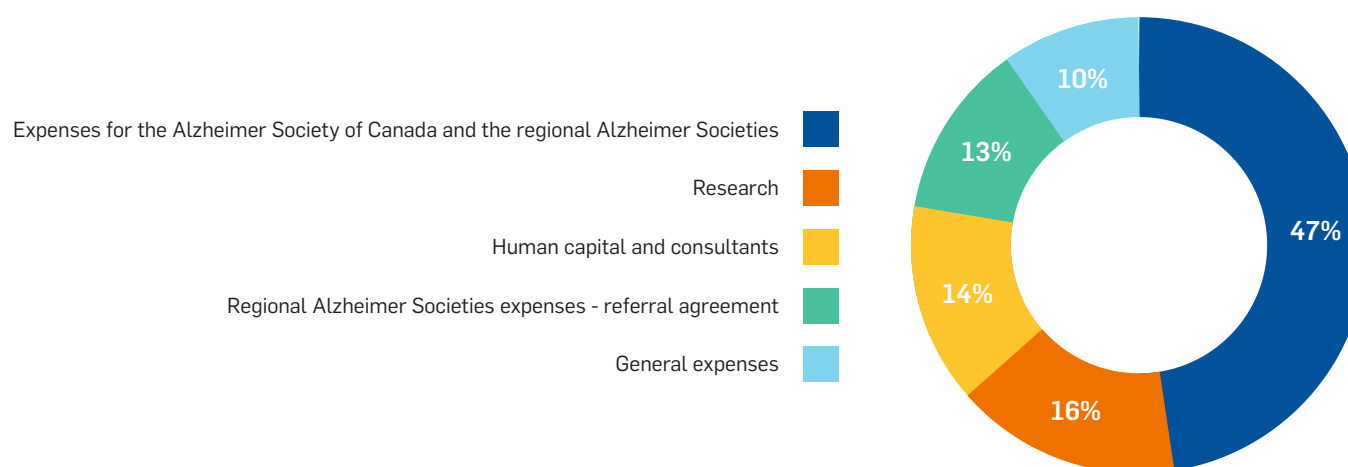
Expenses for the Alzheimer Society of Canada and the regional Alzheimer Societies

Research

Human capital and consultants

Regional Alzheimer Societies expenses - referral agreement

General expenses

10%

13%

47%

14%

16%